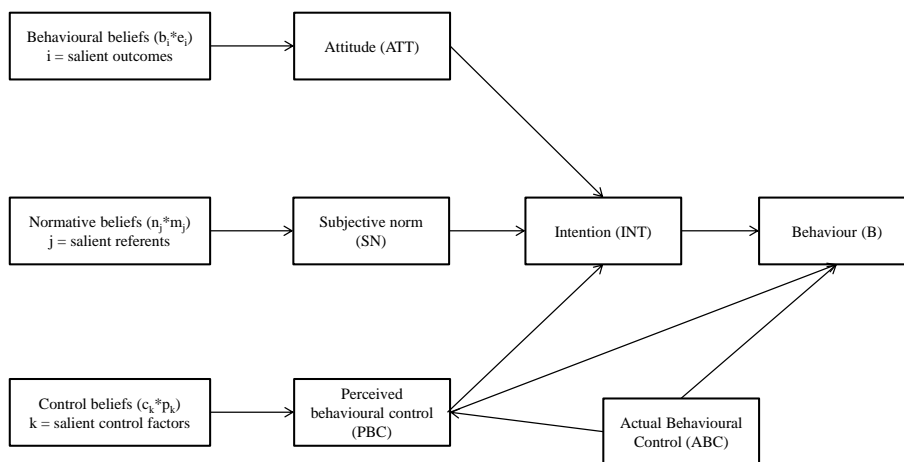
Behavioural beliefs ($b_i*e_i$)
i = salient outcomes

Attitude (ATT)

Normative beliefs ($n_j*m_j$)
j = salient referents

Subjective norm (SN)

Intention (INT)

Behaviour (B)

Control beliefs ($c_k*p_k$)
k = salient control factors

Perceived behavioural control (PBC)

Actual Behavioural Control (ABC)